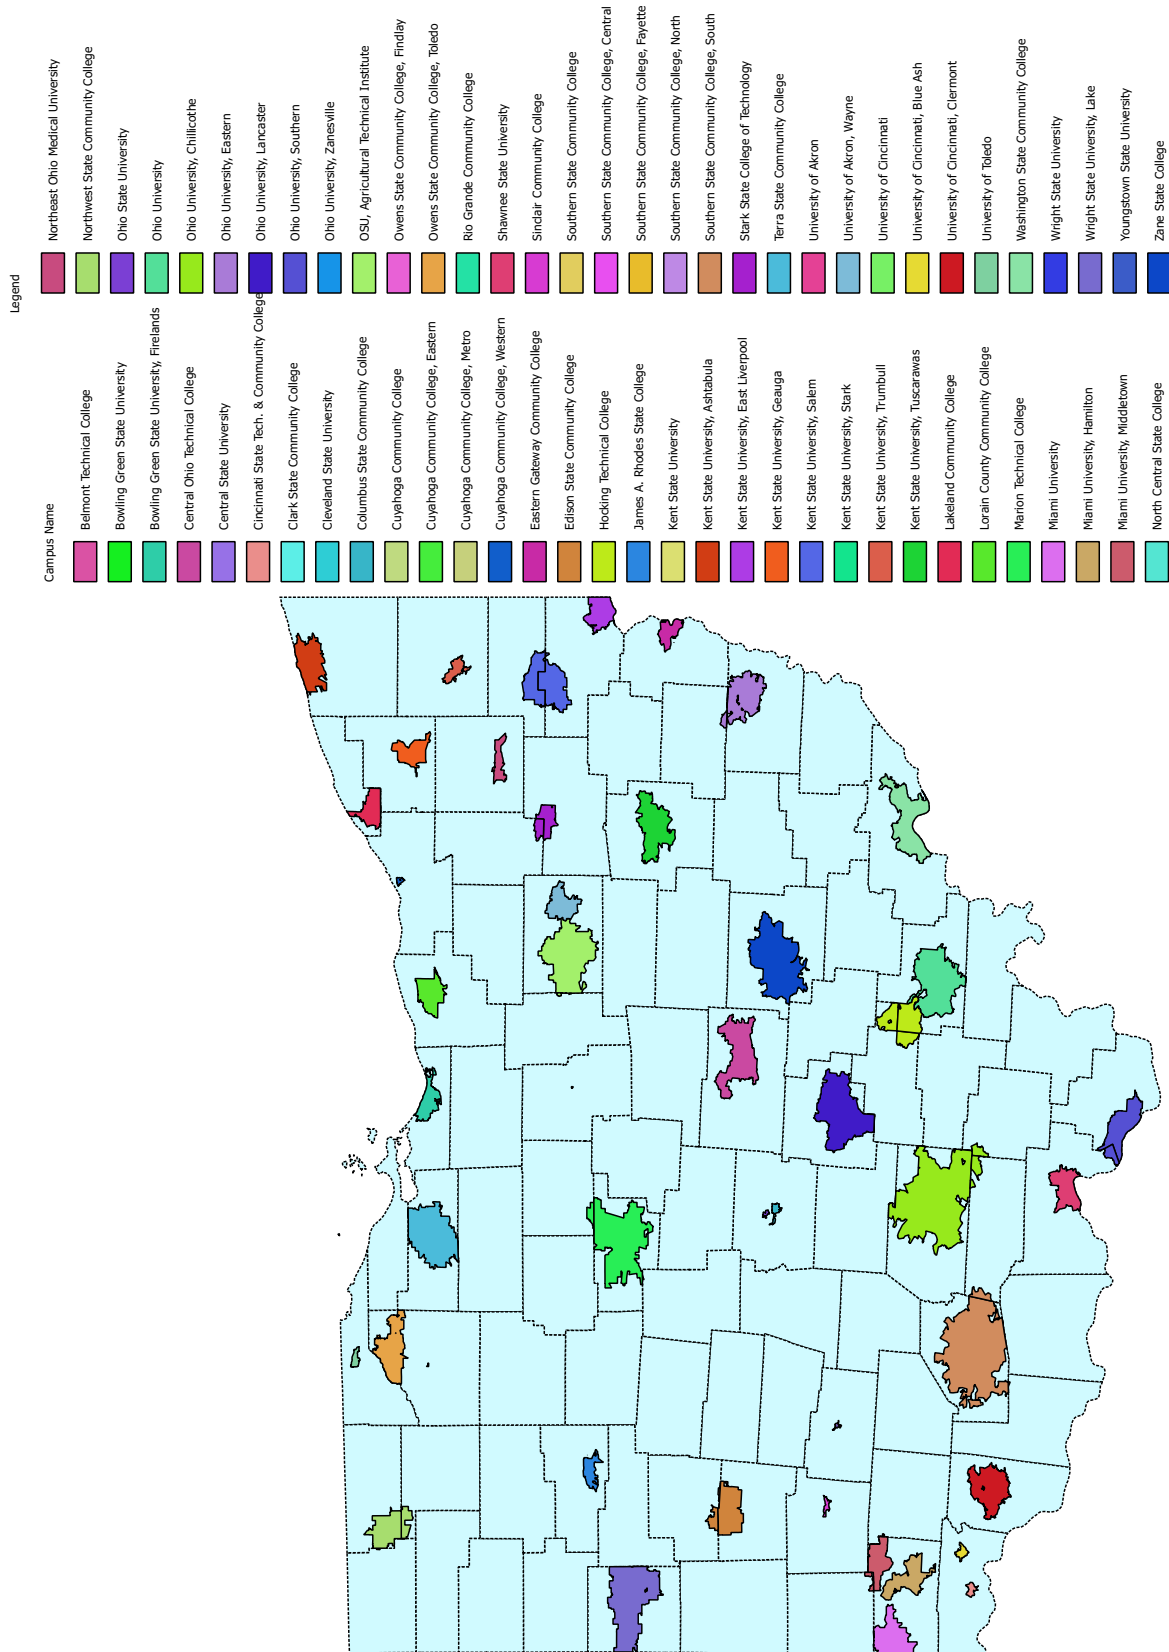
Legend

Campus Name
Belmont Technical College
Bowling Green State University
Bowling Green State University, Firelands
Central Ohio Technical College
Central State University
Cincinnati State Tech. & Community College
Clark State Community College
Cleveland State University
Columbus State Community College
Cuyahoga Community College
Cuyahoga Community College, Eastern
Cuyahoga Community College, Metro
Cuyahoga Community College, Western
Eastern Gateway Community College
Edison State Community College
Hocking Technical College
James A. Rhodes State College
Kent State University
Kent State University, Ashtabula
Kent State University, East Liverpool
Kent State University, Geauga
Kent State University, Salem
Kent State University, Stark
Kent State University, Trumbull
Kent State University, Tuscarawas
Lakeland Community College
Lorain County Community College
Marion Technical College
Miami University
Miami University, Hamilton
Miami University, Middletown
North Central State College

Northeast Ohio Medical University
Northwest State Community College
Ohio State University
Ohio University
Ohio University, Chillicothe
Ohio University, Eastern
Ohio University, Lancaster
Ohio University, Southern
Ohio University, Zanesville
OSU, Agricultural Technical Institute
Owens State Community College, Findlay
Owens State Community College, Toledo
Rio Grande Community College
Shawnee State University
Sinclair Community College
Southern State Community College
Southern State Community College, Central
Southern State Community College, Fayette
Southern State Community College, North
Southern State Community College, South
Stark State College of Technology
Terra State Community College
University of Akron
University of Akron, Wayne
University of Cincinnati
University of Cincinnati, Blue Ash
University of Cincinnati, Clermont
University of Toledo
Washington State Community College
Wright State University
Wright State University, Lake
Youngstown State University
Zane State College